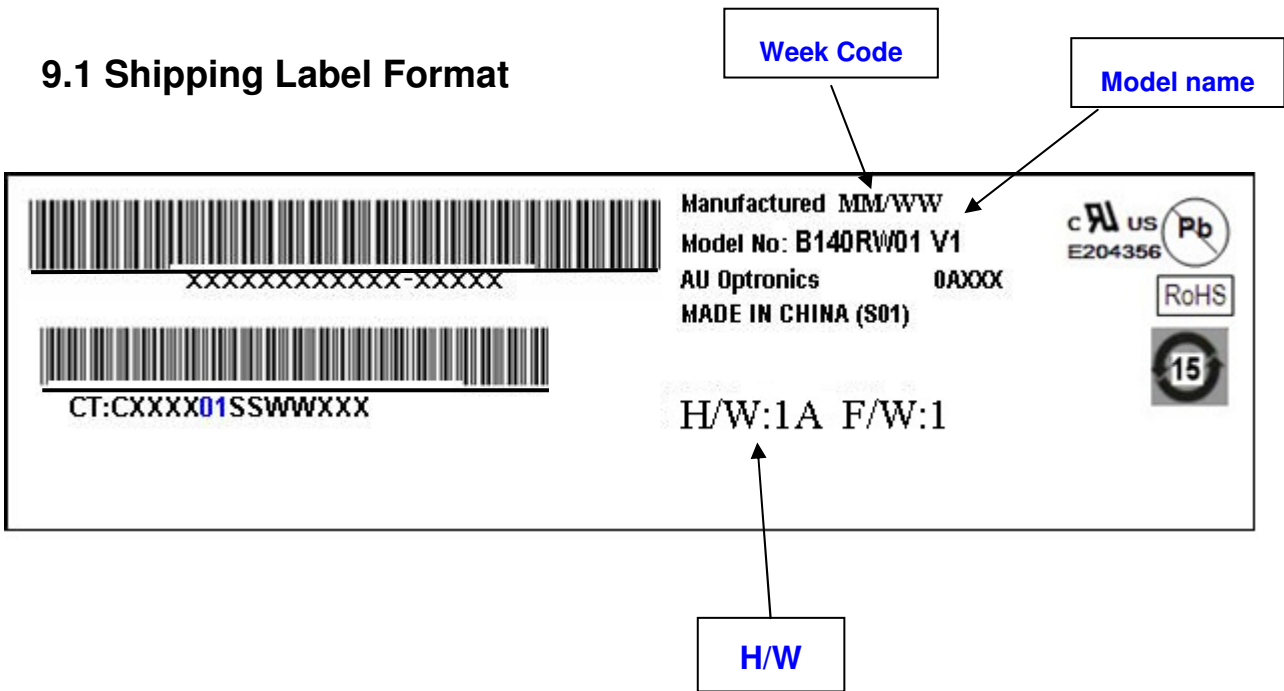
9.1 Shipping Label Format

Week Code

Model name

XXXXXXXXXXXX-XXXXX

CT:CXXXX01SSWWXXX

Manufactured MM/WW
Model No: B140RW01 V1
AU Optronics 0AXXX
MADE IN CHINA (S01)

c US
E204356

Pb

RoHS

15

H/W:1A F/W:1

H/W